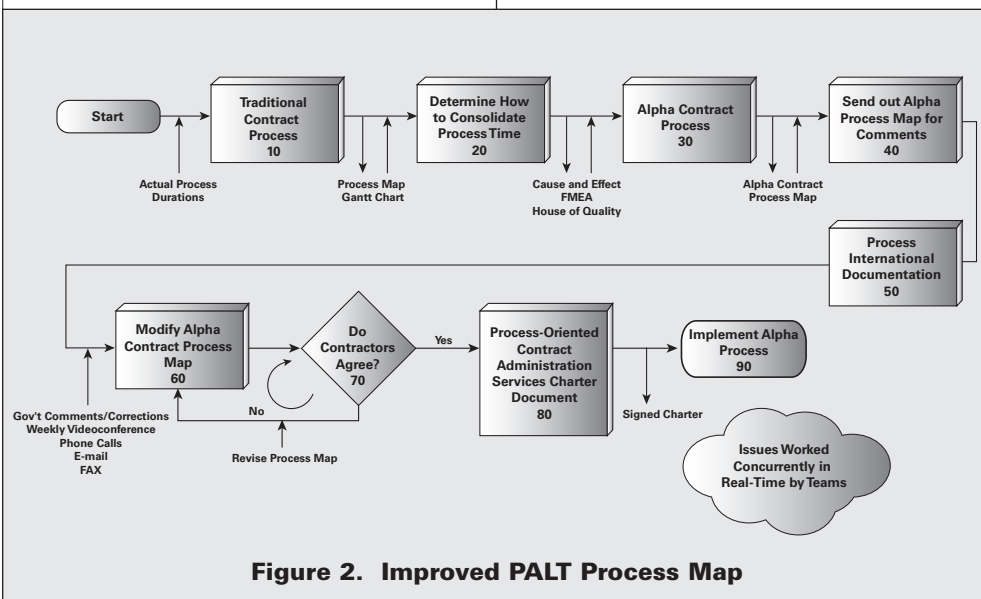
Start

Traditional Contract Process 10

Determine How to Consolidate Process Time 20

Alpha Contract Process 30

Send out Alpha Process Map for Comments 40

Actual Process Durations

Process Map Gantt Chart

Cause and Effect FMEA House of Quality

Alpha Contract Process Map

Process International Documentation 50

Modify Alpha Contract Process Map 60

Do Contractors Agree? 70

Yes

Process-Oriented Contract Administration Services Charter Document 80

Implement Alpha Process 90

No

Gov't Comments/Corrections Weekly Videoconference Phone Calls E-mail FAX

Revise Process Map

Signed Charter

Issues Worked Concurrently in Real-Time by Teams

Figure 2. Improved PALT Process Map